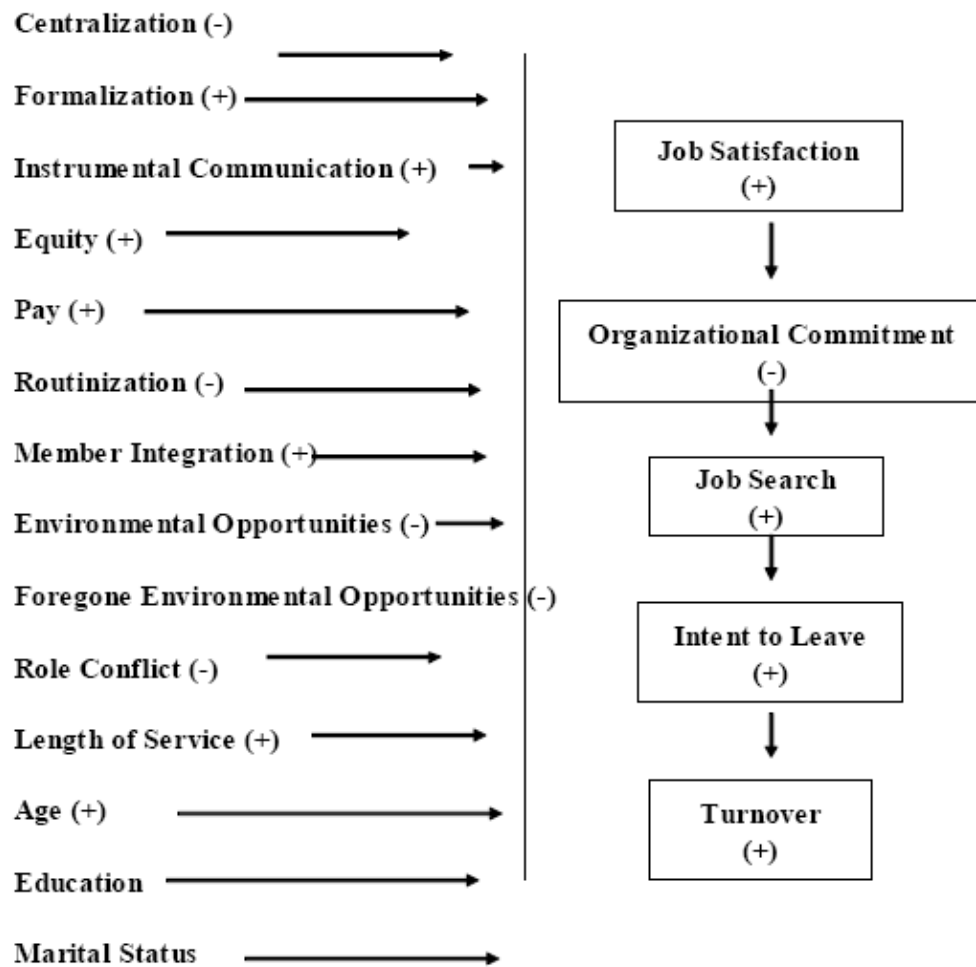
Centralization (-)

Formalization (+)

Instrumental Communication (+)

Equity (+)

Pay (+)

Routinization (-)

Member Integration (+)

Environmental Opportunities (-)

Foregone Environmental Opportunities (-)

Role Conflict (-)

Length of Service (+)

Age (+)

Education

Marital Status

Job Satisfaction (+)

Organizational Commitment (-)

Job Search (+)

Intent to Leave (+)

Turnover (+)